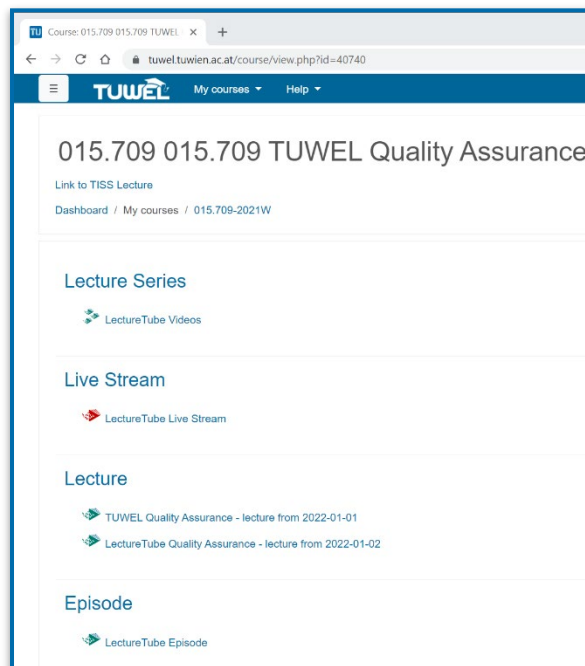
TU Course: 015.709 015.709 TUWEL ×  +

tuwel.tuwien.ac.at/course/view.php?id=40740

TUWEL My courses ▾ Help ▾

015.709 015.709 TUWEL Quality Assurance

Link to TISS Lecture

Dashboard / My courses / 015.709-2021W

Lecture Series

LectureTube Videos

Live Stream

LectureTube Live Stream

Lecture

TUWEL Quality Assurance - lecture from 2022-01-01

LectureTube Quality Assurance - lecture from 2022-01-02

Episode

LectureTube Episode